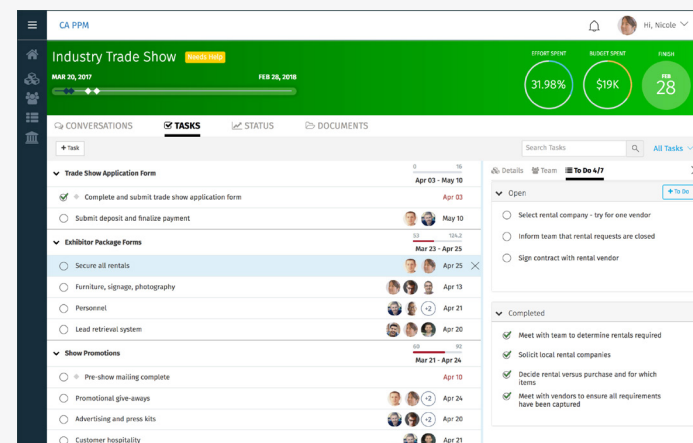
CA PPM

Hi, Nicole

Industry Trade Show Needs Help

MAR 20, 2017 FEB 28, 2018

EFFORT SPENT 31.98%

BUDGET SPENT $19K

FINISH FEB 28

CONVERSATIONS TASKS STATUS DOCUMENTS

+ Task

Search Tasks All Tasks

Trade Show Application Form 0 16 Apr 03 - May 10

Complete and submit trade show application form Apr 03

Submit deposit and finalize payment May 10

Exhibitor Package Forms 53 124.2 Mar 23 - Apr 25

Secure all rentals Apr 25

Furniture, signage, photography Apr 13

Personnel +2 Apr 21

Lead retrieval system +2 Apr 20

Show Promotions 69 92 Mar 21 - Apr 24

Pre-show mailing complete Apr 10

Promotional give-aways Apr 24

Advertising and press kits +2 Apr 20

Customer hospitality Apr 21

Details Team To Do 4/7

Open + To Do

Select rental company - try for one vendor

Inform team that rental requests are closed

Sign contract with rental vendor

Completed

Meet with team to determine rentals required

Solicit local rental companies

Decide rental versus purchase and for which items

Meet with vendors to ensure all requirements have been captured